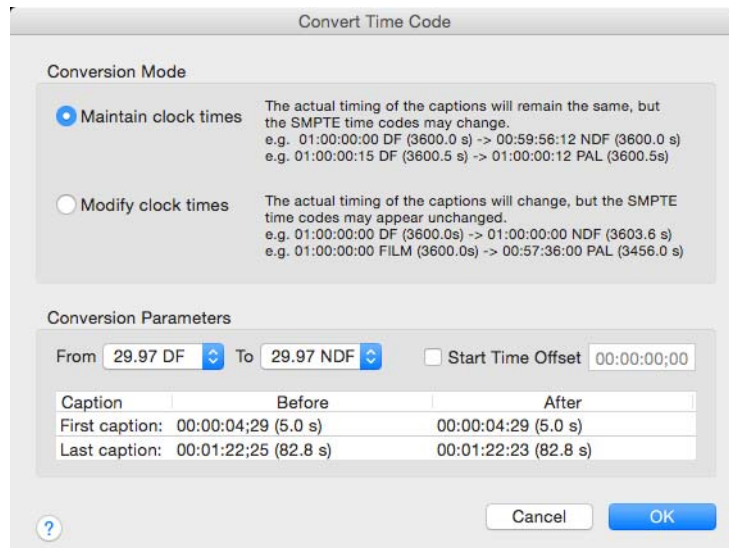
Convert Time Code

Conversion Mode

Maintain clock times

The actual timing of the captions will remain the same, but the SMPTE time codes may change.
e.g. 01:00:00:00 DF (3600.0 s) -> 00:59:56:12 NDF (3600.0 s)
e.g. 01:00:00:15 DF (3600.5 s) -> 01:00:00:12 PAL (3600.5s)

Modify clock times

The actual timing of the captions will change, but the SMPTE time codes may appear unchanged.
e.g. 01:00:00:00 DF (3600.0s) -> 01:00:00:00 NDF (3603.6 s)
e.g. 01:00:00:00 FILM (3600.0s) -> 00:57:36:00 PAL (3456.0 s)

Conversion Parameters

From 29.97 DF To 29.97 NDF Start Time Offset 00:00:00;00

| Caption | Before | After |
|---|---|---|
| First caption: | 00:00:04;29 (5.0 s) | 00:00:04:29 (5.0 s) |
| Last caption: | 00:01:22;25 (82.8 s) | 00:01:22:23 (82.8 s) |

?

Cancel

OK